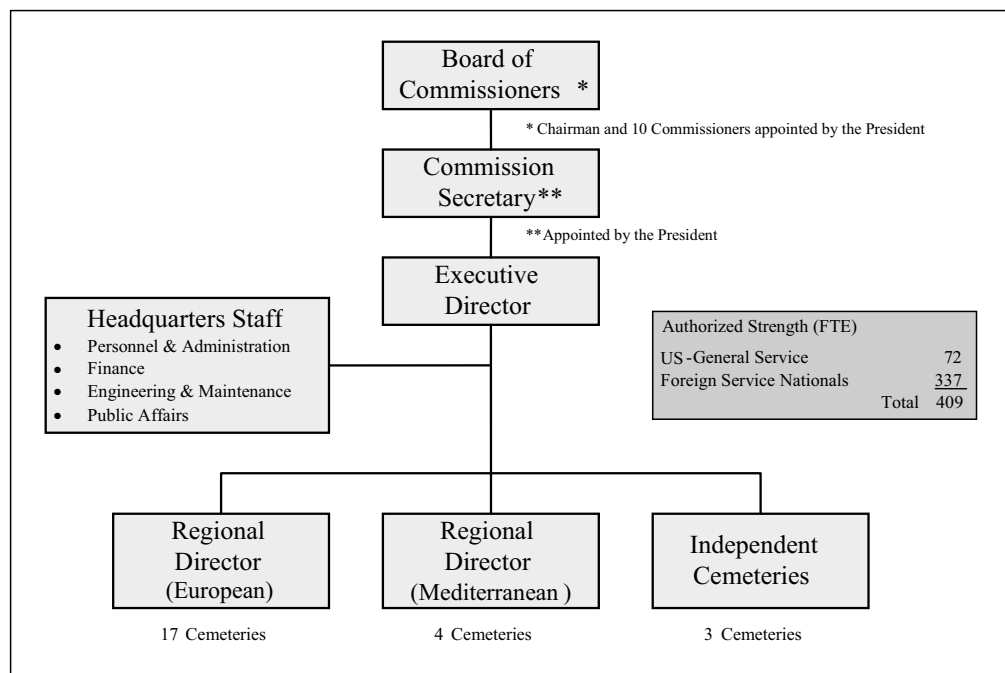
Board of Commissioners *

* Chairman and 10 Commissioners appointed by the President

Commission Secretary**

**Appointed by the President

Executive Director

Headquarters Staff
- Personnel & Administration
- Finance
- Engineering & Maintenance
- Public Affairs

Authorized Strength (FTE)

| | |
|---|---|
| US-General Service | 72 |
| Foreign Service Nationals | 337 |
| Total | 409 |

Regional Director (European)

17 Cemeteries

Regional Director (Mediterranean )

4 Cemeteries

Independent Cemeteries

3 Cemeteries